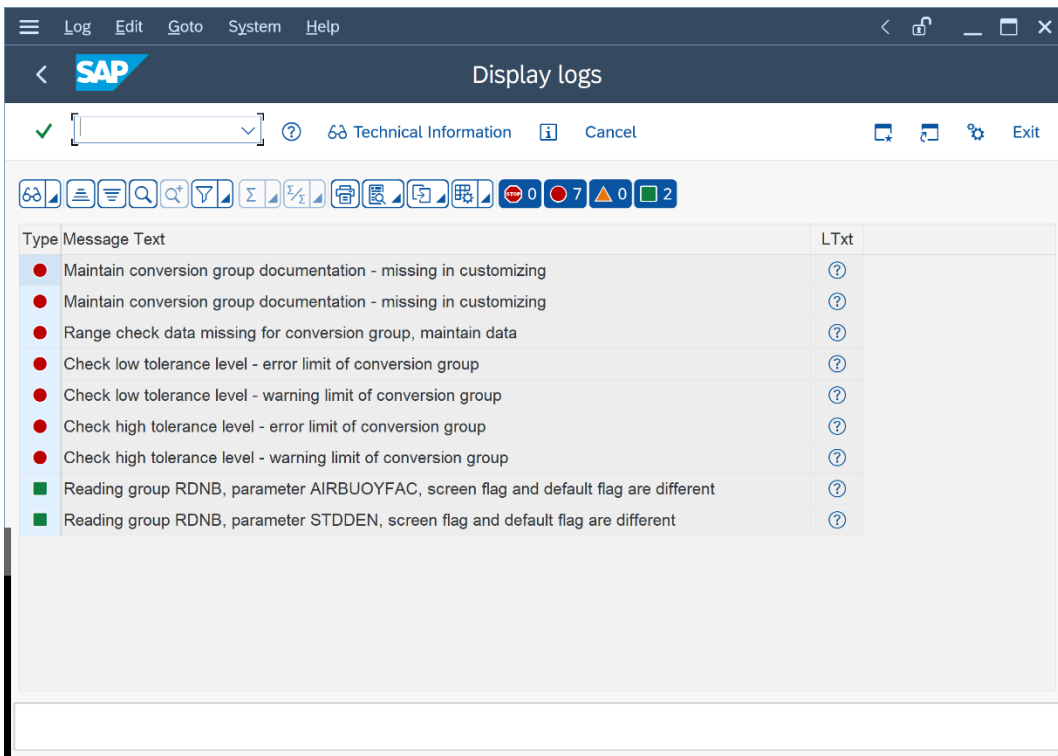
Log Edit Goto System Help

SAP Display logs

Technical Information Cancel Exit

STOP 0 7 0 2

| Type | Message Text | LTxt |
|---|---|---|
| | Maintain conversion group documentation - missing in customizing | |
| | Maintain conversion group documentation - missing in customizing | |
| | Range check data missing for conversion group, maintain data | |
| | Check low tolerance level - error limit of conversion group | |
| | Check low tolerance level - warning limit of conversion group | |
| | Check high tolerance level - error limit of conversion group | |
| | Check high tolerance level - warning limit of conversion group | |
| | Reading group RDNB, parameter AIRBUOYFAC, screen flag and default flag are different | |
| | Reading group RDNB, parameter STDDEN, screen flag and default flag are different | |